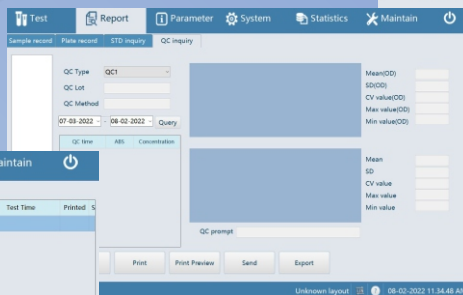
Test | Report | Parameter | System | Statistics | Maintain

Sample record | Plate record | STD inquiry | QC inquiry

QC Type QC1
QC Lot
QC Method
07-03-2022 - 08-02-2022 Query

| QC time | ABS | Concentration |
|---|---|---|

Mean(OD)
SD(OD)
CV value(OD)
Max value(OD)
Min value(OD)

Mean
SD
CV value
Max value
Min value

QC prompt

aintain

| Test Time | Printed | S |
|---|---|---|

Print | Print Preview | Send | Export

Unknown layout 08-02-2022 11.34.48 AM